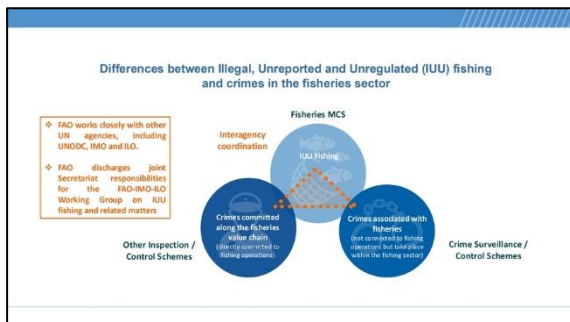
Differences between Illegal, Unreported and Unregulated (IUU) fishing and crimes in the fisheries sector

❖ FAO works closely with other UN agencies, including UNODC, IMO and ILO.

❖ FAO discharges joint Secretariat responsibilities for the FAO-IMO-ILO Working Group on IUU fishing and related matters

Fisheries MCS

Interagency coordination

IUU Fishing

Crimes committed along the fisheries value chain
(directly connected to fishing operations)

Crimes associated with fisheries
(not connected to fishing operations but take place within the fishing sector)

Other Inspection / Control Schemes

Crime Surveillance / Control Schemes